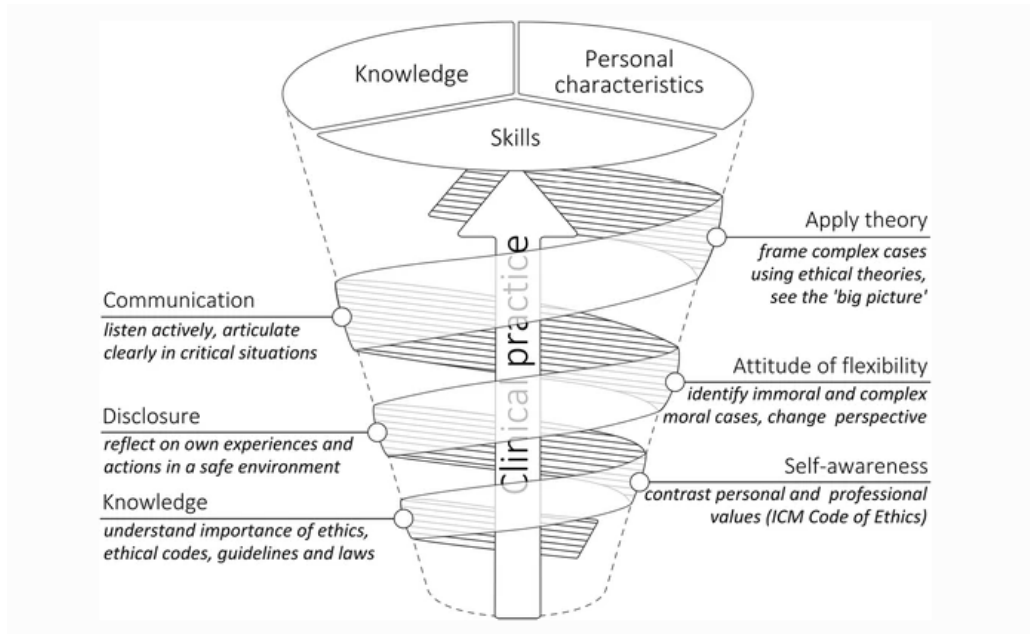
Knowledge

Personal characteristics

Skills

Apply theory
frame complex cases using ethical theories, see the 'big picture'

Communication
listen actively, articulate clearly in critical situations

Clinical practice

Attitude of flexibility
identify immoral and complex moral cases, change perspective

Disclosure
reflect on own experiences and actions in a safe environment

Self-awareness
contrast personal and professional values (ICM Code of Ethics)

Knowledge
understand importance of ethics, ethical codes, guidelines and laws